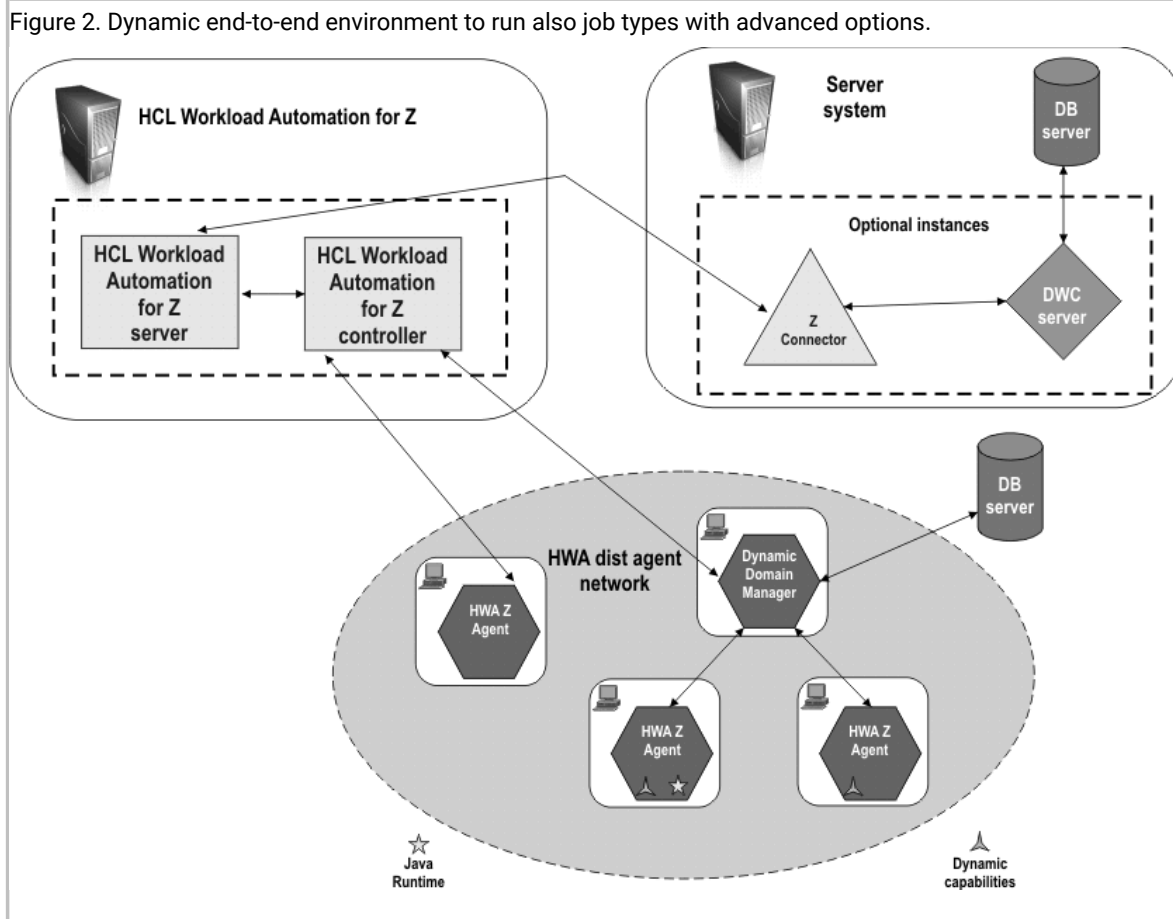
Figure 2. Dynamic end-to-end environment to run also job types with advanced options.

HCL Workload Automation for Z

HCL Workload Automation for Z server

HCL Workload Automation for Z controller

Server system

DB server

Optional instances

Z Connector

DWC server

DB server

HWA dist agent network

HWA Z Agent

Dynamic Domain Manager

HWA Z Agent

HWA Z Agent

Java Runtime

Dynamic capabilities